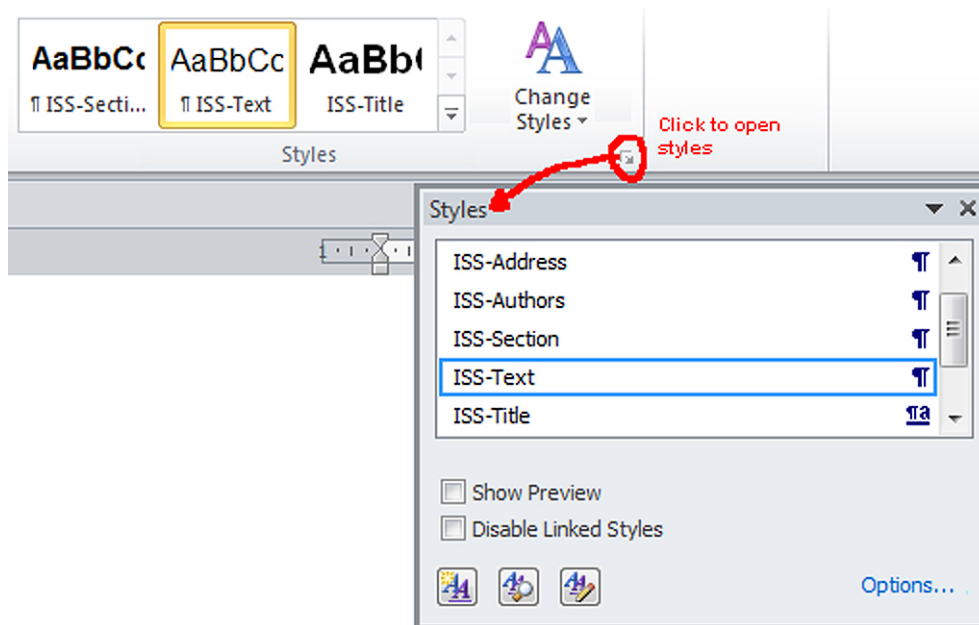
AaBbCc
¶ ISS-Secti...

AaBbCc
¶ ISS-Text

AaBb(
ISS-Title

Change Styles

Styles

Click to open styles

Styles

ISS-Address ¶
ISS-Authors ¶
ISS-Section ¶
ISS-Text ¶
ISS-Title ¶a

Show Preview
Disable Linked Styles

Options...